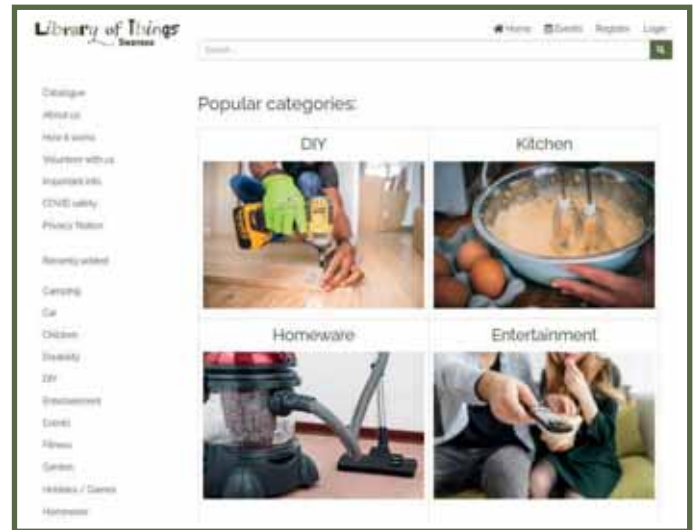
Library of Things
Swansea

Home Events Register Login

Search...

Catalogue
About us
How it works
Volunteer with us
Important info
COVID safety
Privacy Notice

Recently added

Camping
Car
Children
Disability
DIY
Entertainment
Events
Fitness
Gardening
Hobbies / Games
Homeware

Popular categories:

DIY

Kitchen

Homeware

Entertainment